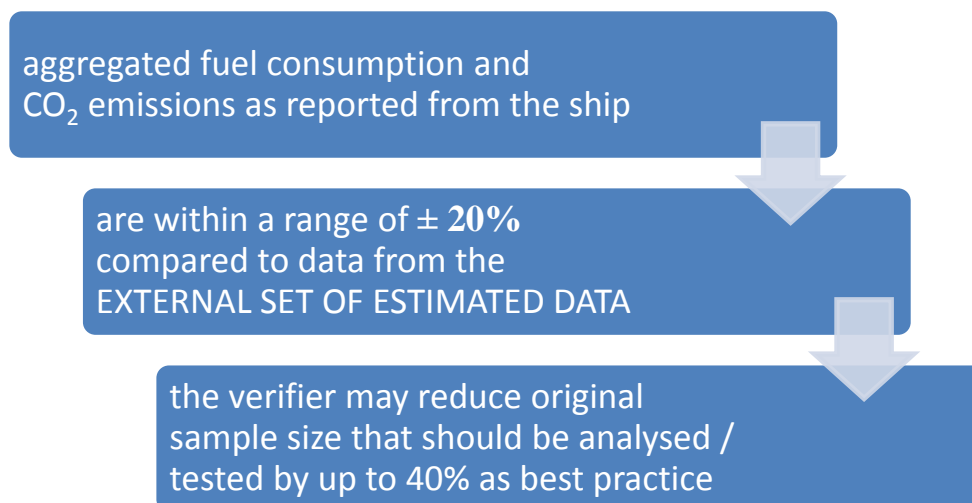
aggregated fuel consumption and $CO_2$ emissions as reported from the ship

are within a range of ± **20%** compared to data from the EXTERNAL SET OF ESTIMATED DATA

the verifier may reduce original sample size that should be analysed / tested by up to 40% as best practice